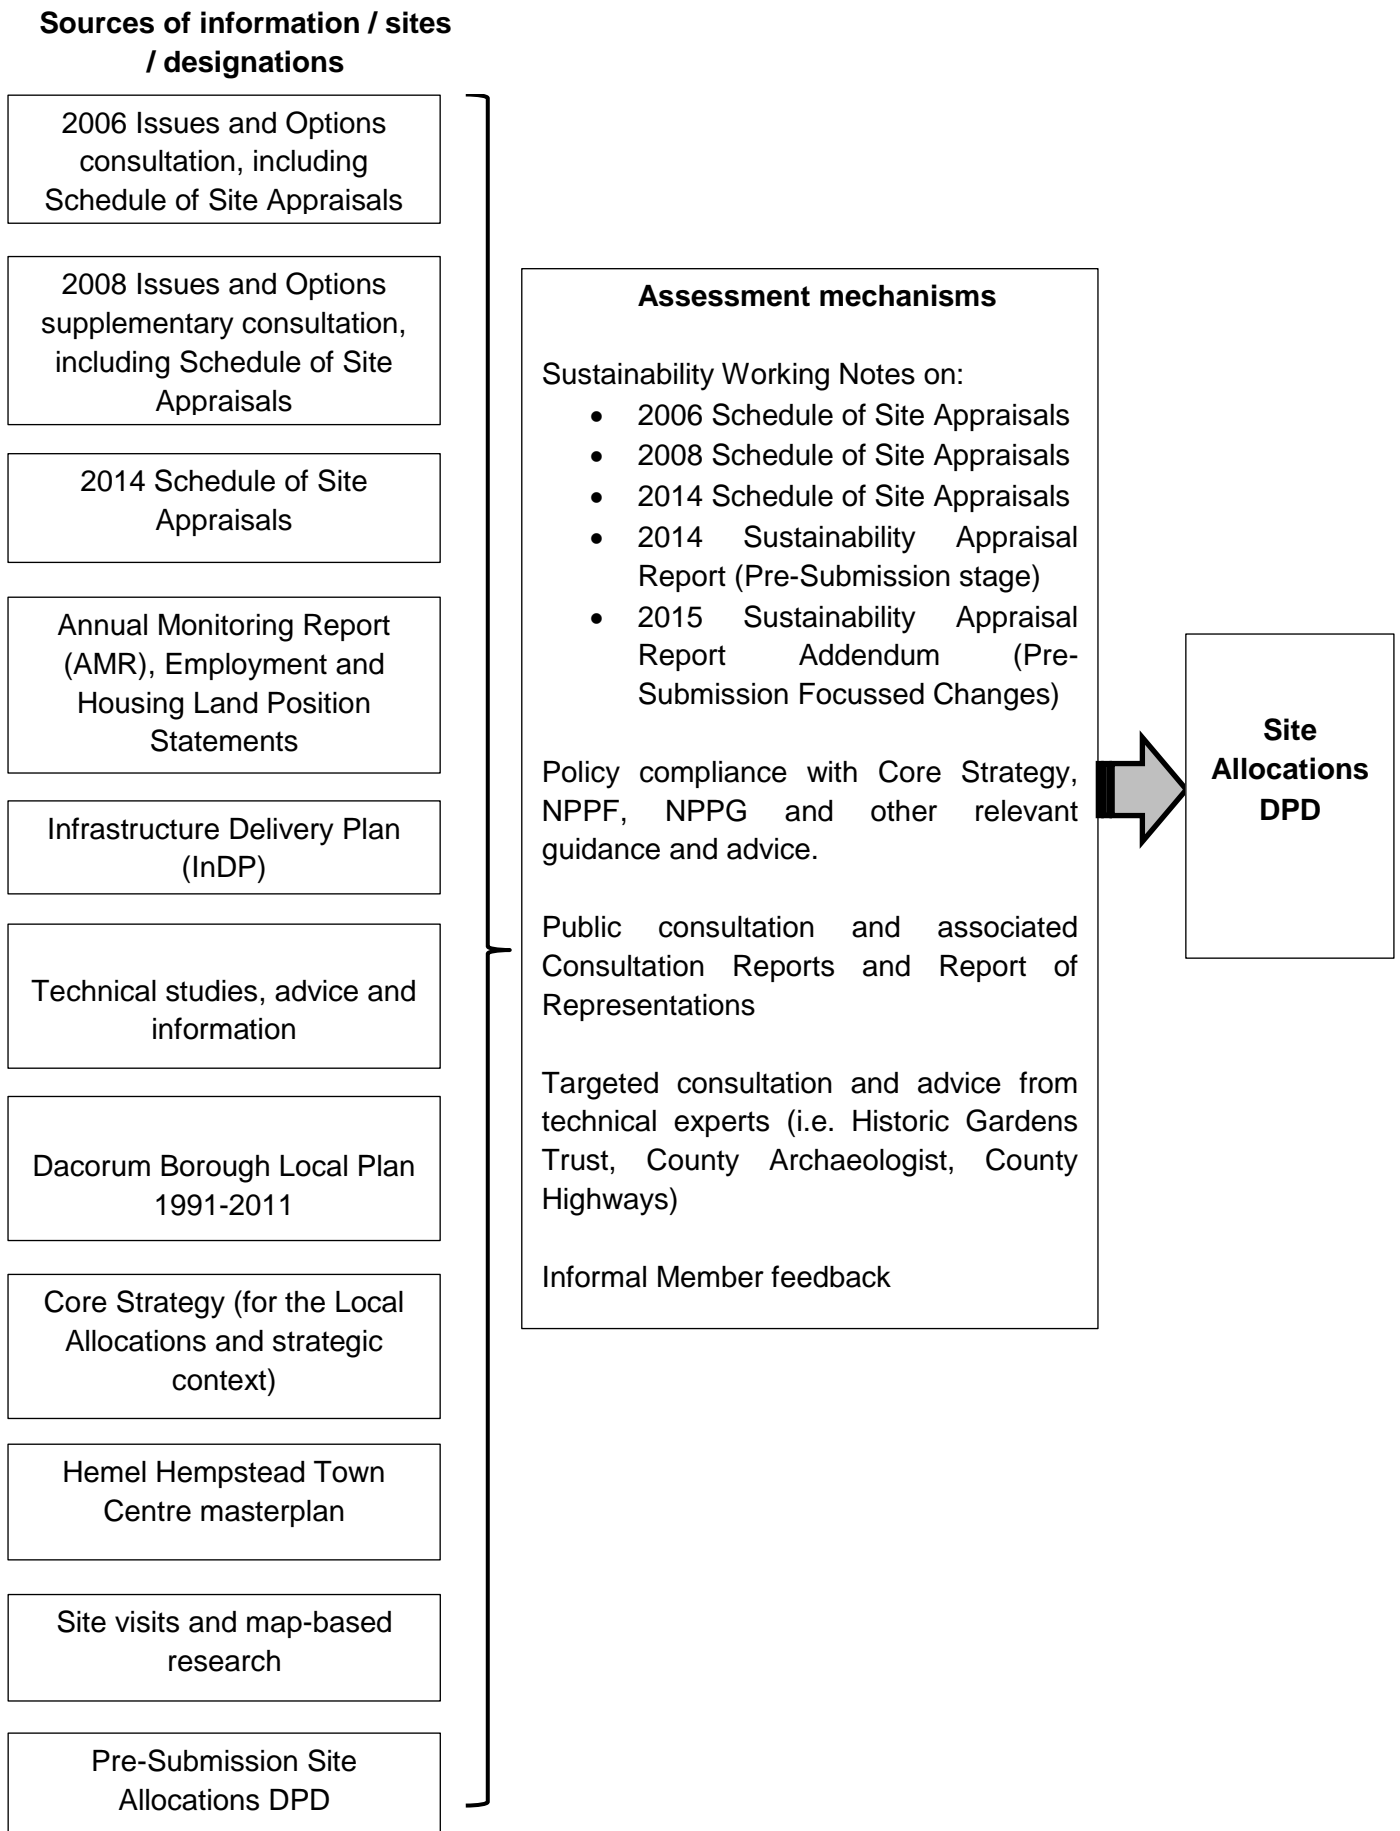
**Sources of information / sites / designations**

2006 Issues and Options consultation, including Schedule of Site Appraisals

2008 Issues and Options supplementary consultation, including Schedule of Site Appraisals

2014 Schedule of Site Appraisals

Annual Monitoring Report (AMR), Employment and Housing Land Position Statements

Infrastructure Delivery Plan (InDP)

Technical studies, advice and information

Dacorum Borough Local Plan 1991-2011

Core Strategy (for the Local Allocations and strategic context)

Hemel Hempstead Town Centre masterplan

Site visits and map-based research

Pre-Submission Site Allocations DPD

**Assessment mechanisms**

Sustainability Working Notes on:
- 2006 Schedule of Site Appraisals
- 2008 Schedule of Site Appraisals
- 2014 Schedule of Site Appraisals
- 2014 Sustainability Appraisal Report (Pre-Submission stage)
- 2015 Sustainability Appraisal Report Addendum (Pre-Submission Focussed Changes)

Policy compliance with Core Strategy, NPPF, NPPG and other relevant guidance and advice.

Public consultation and associated Consultation Reports and Report of Representations

Targeted consultation and advice from technical experts (i.e. Historic Gardens Trust, County Archaeologist, County Highways)

Informal Member feedback

**Site Allocations DPD**